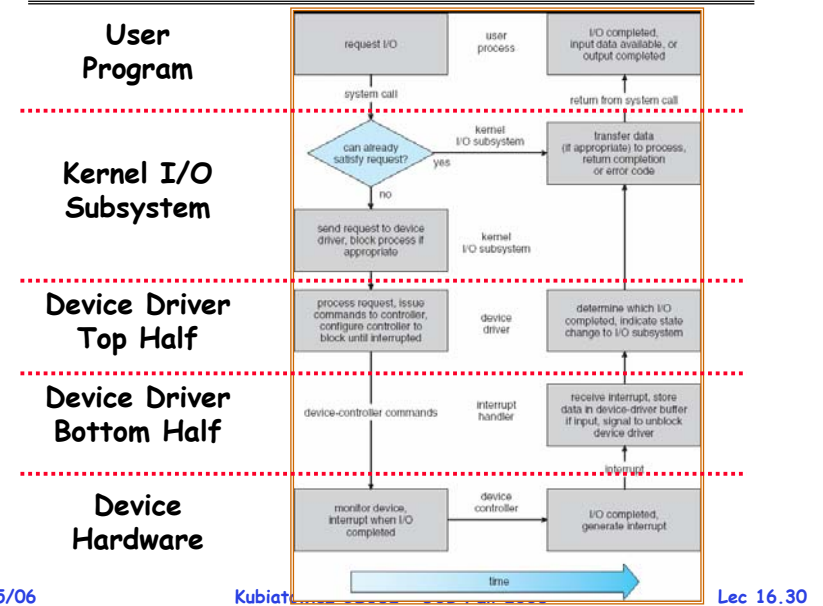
User Program

Kernel I/O Subsystem

Device Driver Top Half

Device Driver Bottom Half

Device Hardware

request I/O

user process

I/O completed, input data available, or output completed

system call

return from system call

can already satisfy request?

yes

kernel I/O subsystem

transfer data (if appropriate) to process, return completion or error code

no

send request to device driver, block process if appropriate

kernel I/O subsystem

process request, issue commands to controller, configure controller to block until interrupted

device driver

determine which I/O completed, indicate state change to I/O subsystem

device-controller commands

interrupt handler

receive interrupt, store data in device-driver buffer if input, signal to unblock device driver

interrupt

monitor device, interrupt when I/O completed

device controller

I/O completed, generate interrupt

time

5/06

Kubiat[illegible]

Lec 16.30